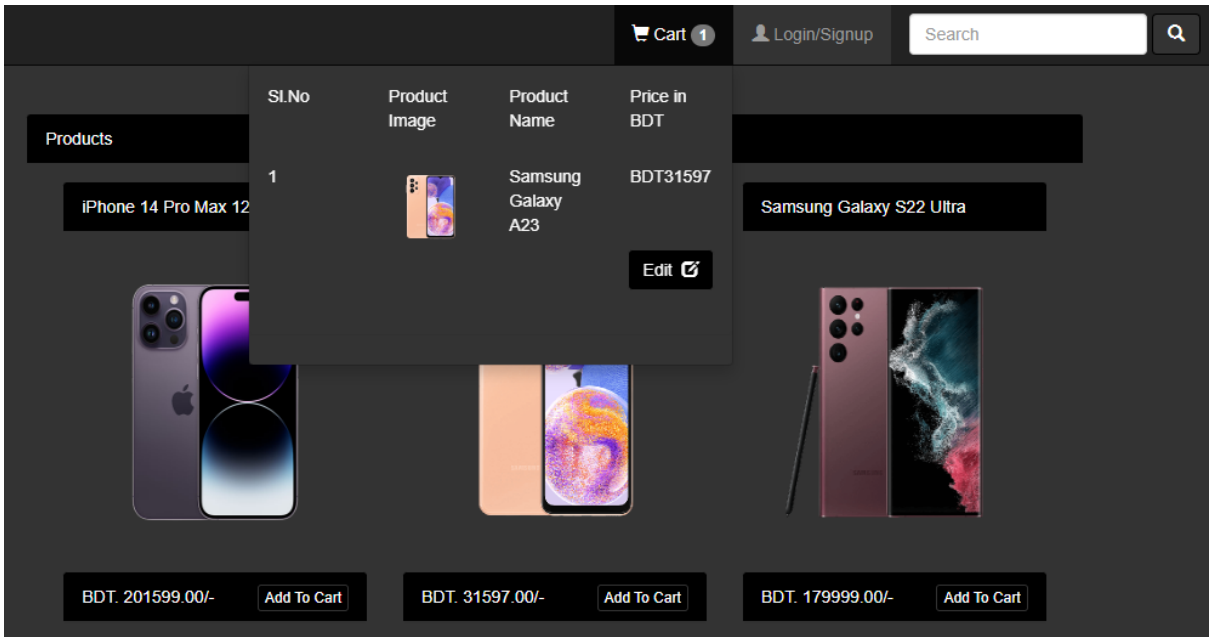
Cart 1 Login/Signup Search

| Sl.No | Product Image | Product Name | Price in BDT |
|---|---|---|---|
| 1 | | Samsung Galaxy A23 | BDT31597 |

Edit

Products

iPhone 14 Pro Max 12

Samsung Galaxy S22 Ultra

BDT. 201599.00/- Add To Cart

BDT. 31597.00/- Add To Cart

BDT. 179999.00/- Add To Cart